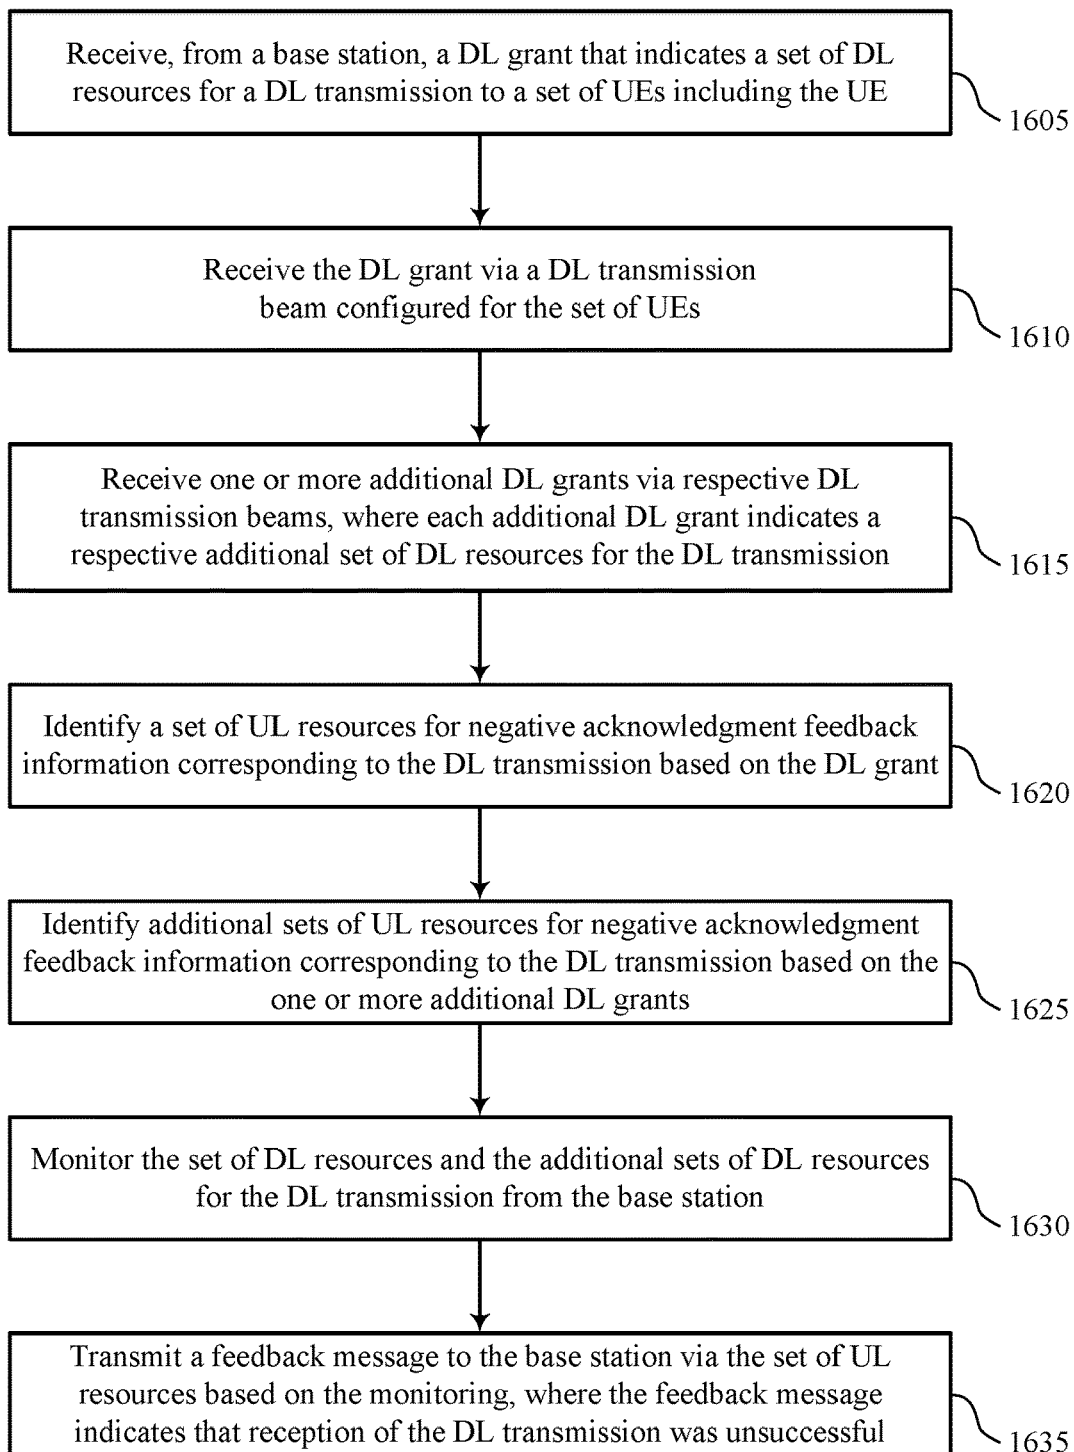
Receive, from a base station, a DL grant that indicates a set of DL resources for a DL transmission to a set of UEs including the UE

1605

Receive the DL grant via a DL transmission beam configured for the set of UEs

1610

Receive one or more additional DL grants via respective DL transmission beams, where each additional DL grant indicates a respective additional set of DL resources for the DL transmission

1615

Identify a set of UL resources for negative acknowledgment feedback information corresponding to the DL transmission based on the DL grant

1620

Identify additional sets of UL resources for negative acknowledgment feedback information corresponding to the DL transmission based on the one or more additional DL grants

1625

Monitor the set of DL resources and the additional sets of DL resources for the DL transmission from the base station

1630

Transmit a feedback message to the base station via the set of UL resources based on the monitoring, where the feedback message indicates that reception of the DL transmission was unsuccessful

1635